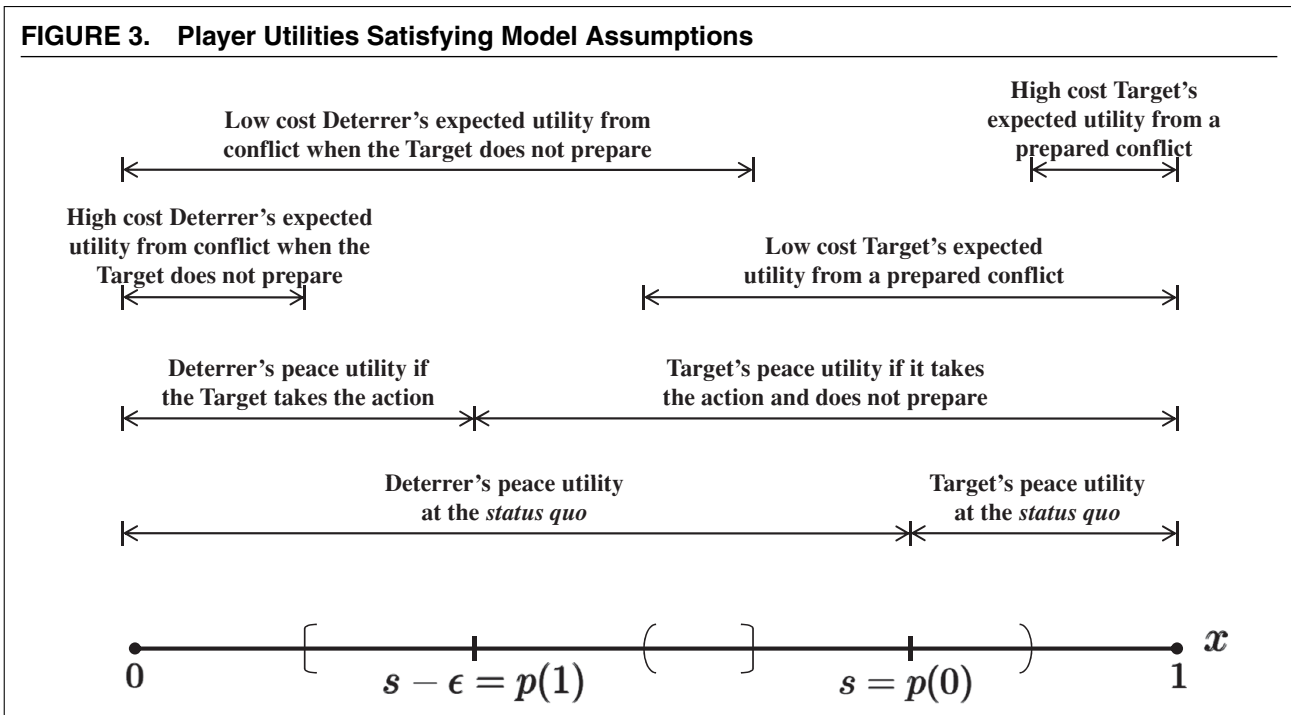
FIGURE 3. Player Utilities Satisfying Model Assumptions

Low cost Deterrer's expected utility from conflict when the Target does not prepare

High cost Target's expected utility from a prepared conflict

High cost Deterrer's expected utility from conflict when the Target does not prepare

Low cost Target's expected utility from a prepared conflict

Deterrer's peace utility if the Target takes the action

Target's peace utility if it takes the action and does not prepare

Deterrer's peace utility at the *status quo*

Target's peace utility at the *status quo*

$x$

0

$s - \epsilon = p(1)$

$s = p(0)$

1